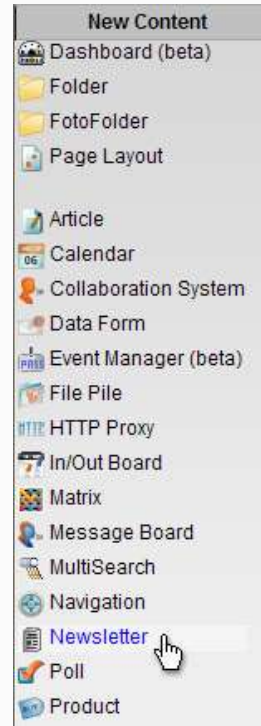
New Content

Dashboard (beta)
Folder
FotoFolder
Page Layout

Article
Calendar
Collaboration System
Data Form
Event Manager (beta)
File Pile
HTTP Proxy
In/Out Board
Matrix
Message Board
MultiSearch
Navigation
Newsletter
Poll
Product